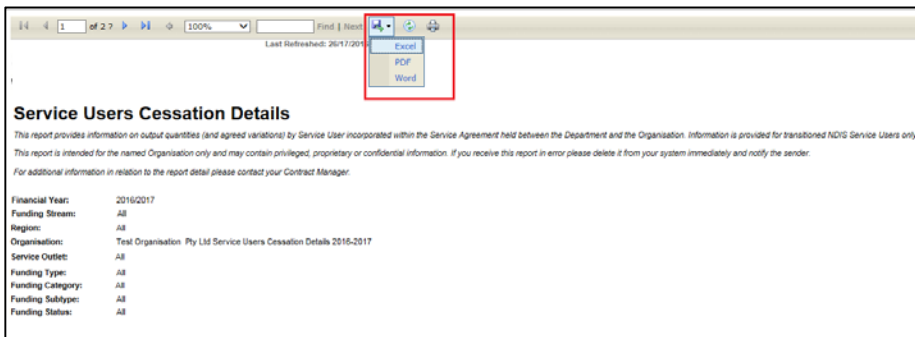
1 of 2 ? 100% Find | Next

Excel
PDF
Word

Last Refreshed: 26/17/201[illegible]

Service Users Cessation Details

This report provides information on output quantities (and agreed variations) by Service User incorporated within the Service Agreement held between the Department and the Organisation. Information is provided for transitioned NDIS Service Users only

This report is intended for the named Organisation only and may contain privileged, proprietary or confidential information. If you receive this report in error please delete it from your system immediately and notify the sender.

For additional information in relation to the report detail please contact your Contract Manager.

Financial Year: 2016/2017
Funding Stream: All
Region: All
Organisation: Test Organisation Pty Ltd Service Users Cessation Details 2016-2017
Service Outlet: All
Funding Type: All
Funding Category: All
Funding Subtype: All
Funding Status: All